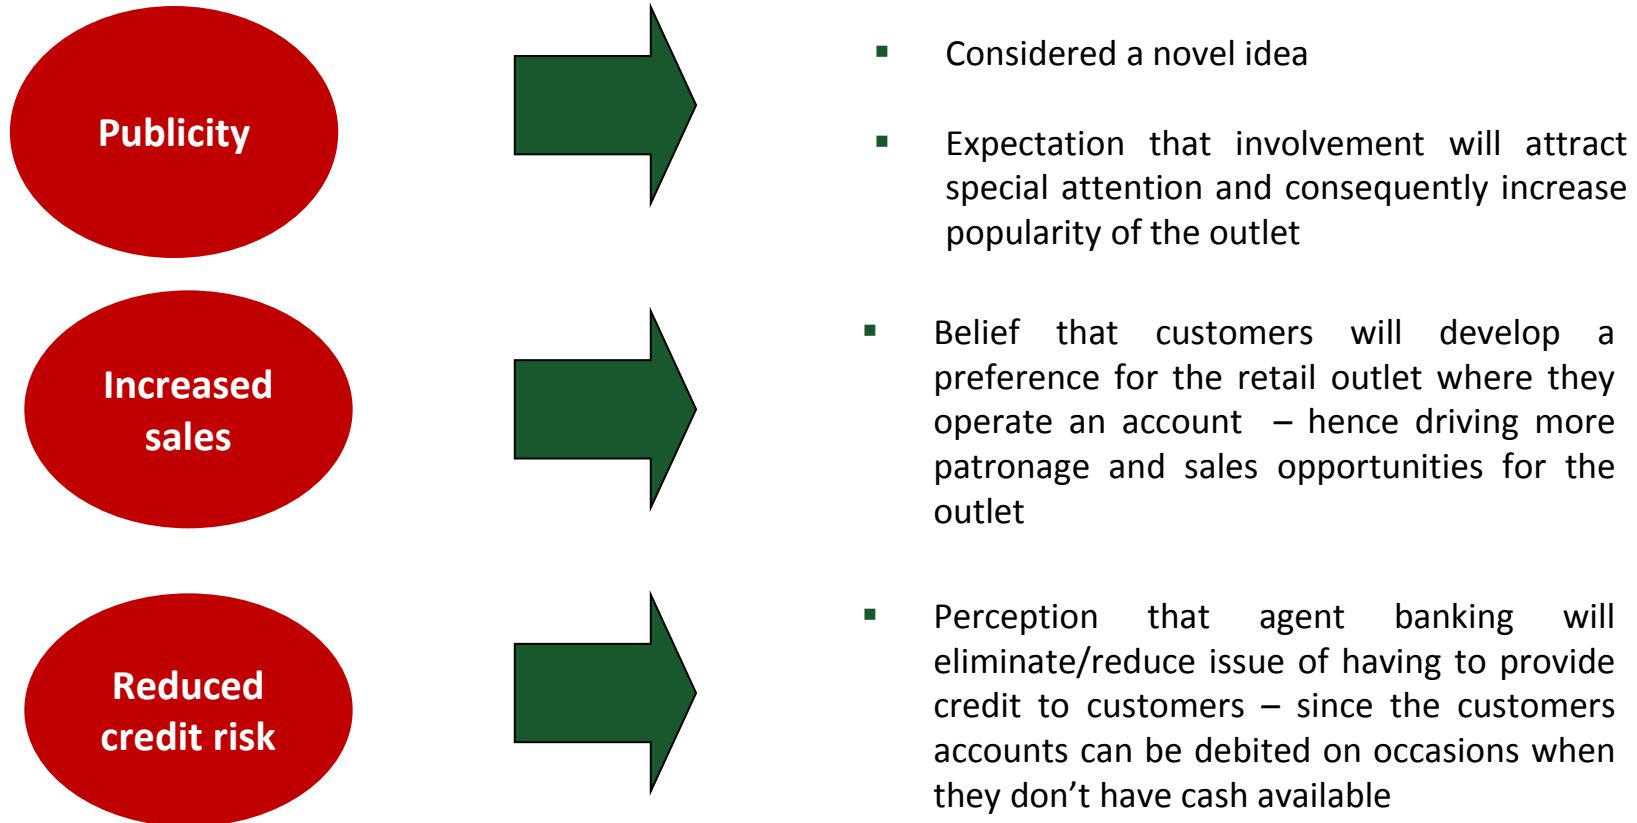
Publicity

- Considered a novel idea

- Expectation that involvement will attract special attention and consequently increase popularity of the outlet

Increased sales

- Belief that customers will develop a preference for the retail outlet where they operate an account – hence driving more patronage and sales opportunities for the outlet

Reduced credit risk

- Perception that agent banking will eliminate/reduce issue of having to provide credit to customers – since the customers accounts can be debited on occasions when they don’t have cash available